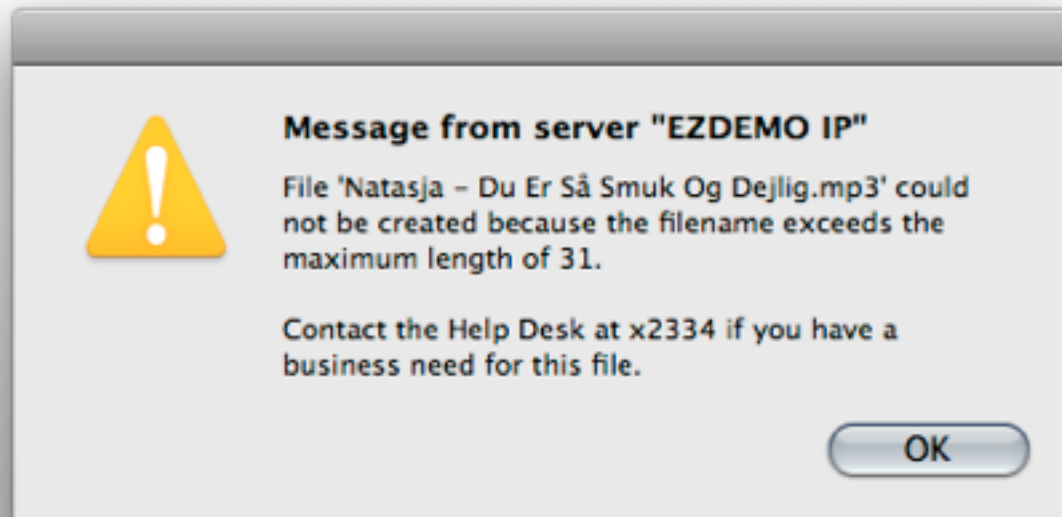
Message from server "EZDEMO IP"

File 'Natasja – Du Er Så Smuk Og Dejlig.mp3' could not be created because the filename exceeds the maximum length of 31.

Contact the Help Desk at x2334 if you have a business need for this file.

OK